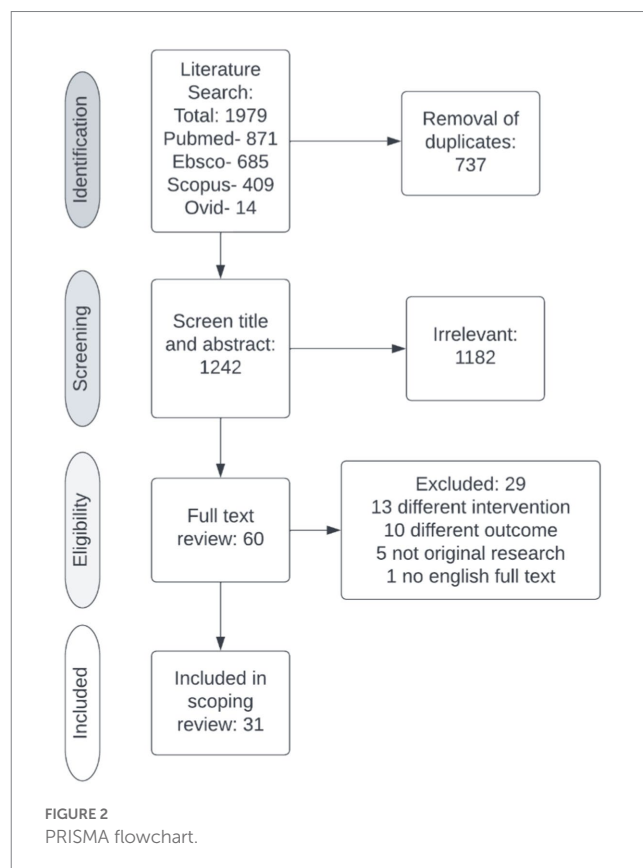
Identification

Literature Search: Total: 1979 Pubmed- 871 Ebsco- 685 Scopus- 409 Ovid- 14

Removal of duplicates: 737

Screening

Screen title and abstract: 1242

Irrelevant: 1182

Eligibility

Full text review: 60

Excluded: 29
13 different intervention
10 different outcome
5 not original research
1 no english full text

Included

Included in scoping review: 31

FIGURE 2
PRISMA flowchart.